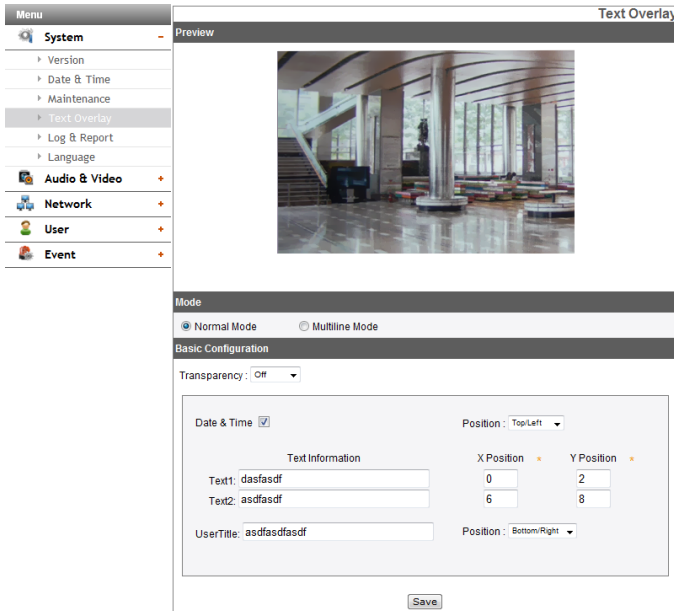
Menu

System -

Version

Date & Time

Maintenance

Text Overlay

Log & Report

Language

Audio & Video +

Network +

User +

Event +

Text Overlay

Preview

Mode

Normal Mode

Multiline Mode

Basic Configuration

Transparency : Off

Date & Time

Position : Top/Left

Text Information

X Position *

Y Position *

Text1: dasfasdf

0

2

Text2: asdfasdf

6

8

UserTitle: asdfasdfasdf

Position : Bottom/Right

Save